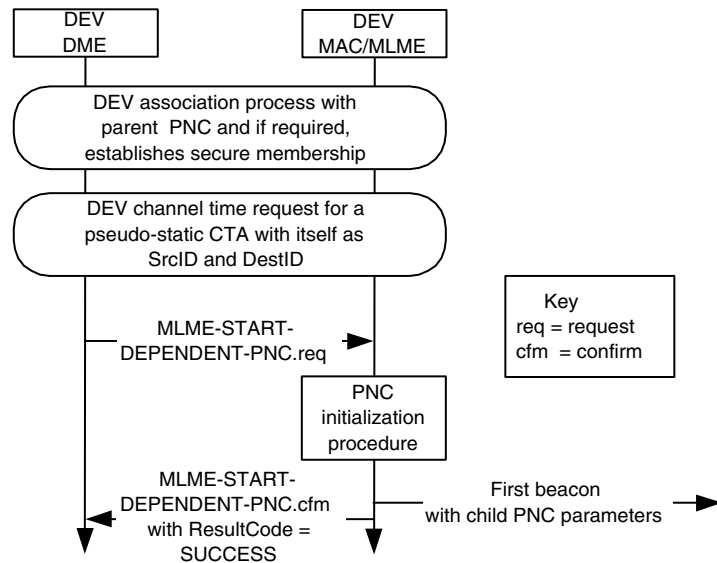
DEV
DME

DEV
MAC/MLME

DEV association process with parent PNC and if required, establishes secure membership

DEV channel time request for a pseudo-static CTA with itself as SrcID and DestID

Key
req = request
cfm = confirm

MLME-START-DEPENDENT-PNC.req

PNC initialization procedure

MLME-START-DEPENDENT-PNC.cfm with ResultCode = SUCCESS

First beacon with child PNC parameters